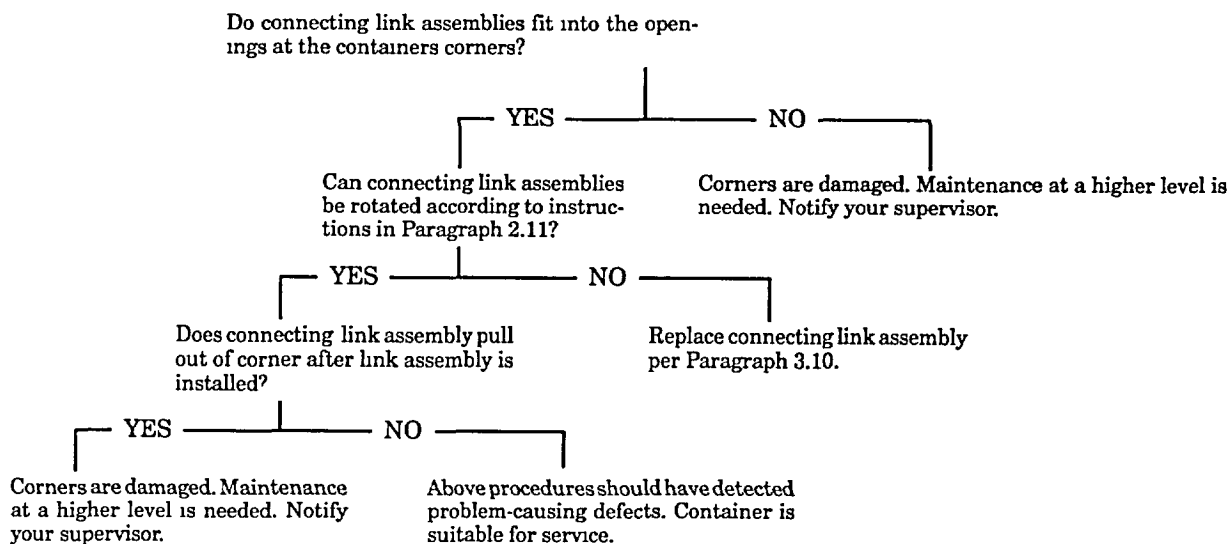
Do connecting link assemblies fit into the openings at the containers corners?

YES

NO

Can connecting link assemblies be rotated according to instructions in Paragraph 2.11?

Corners are damaged. Maintenance at a higher level is needed. Notify your supervisor.

YES

NO

Does connecting link assembly pull out of corner after link assembly is installed?

Replace connecting link assembly per Paragraph 3.10.

YES

NO

Corners are damaged. Maintenance at a higher level is needed. Notify your supervisor.

Above procedures should have detected problem-causing defects. Container is suitable for service.